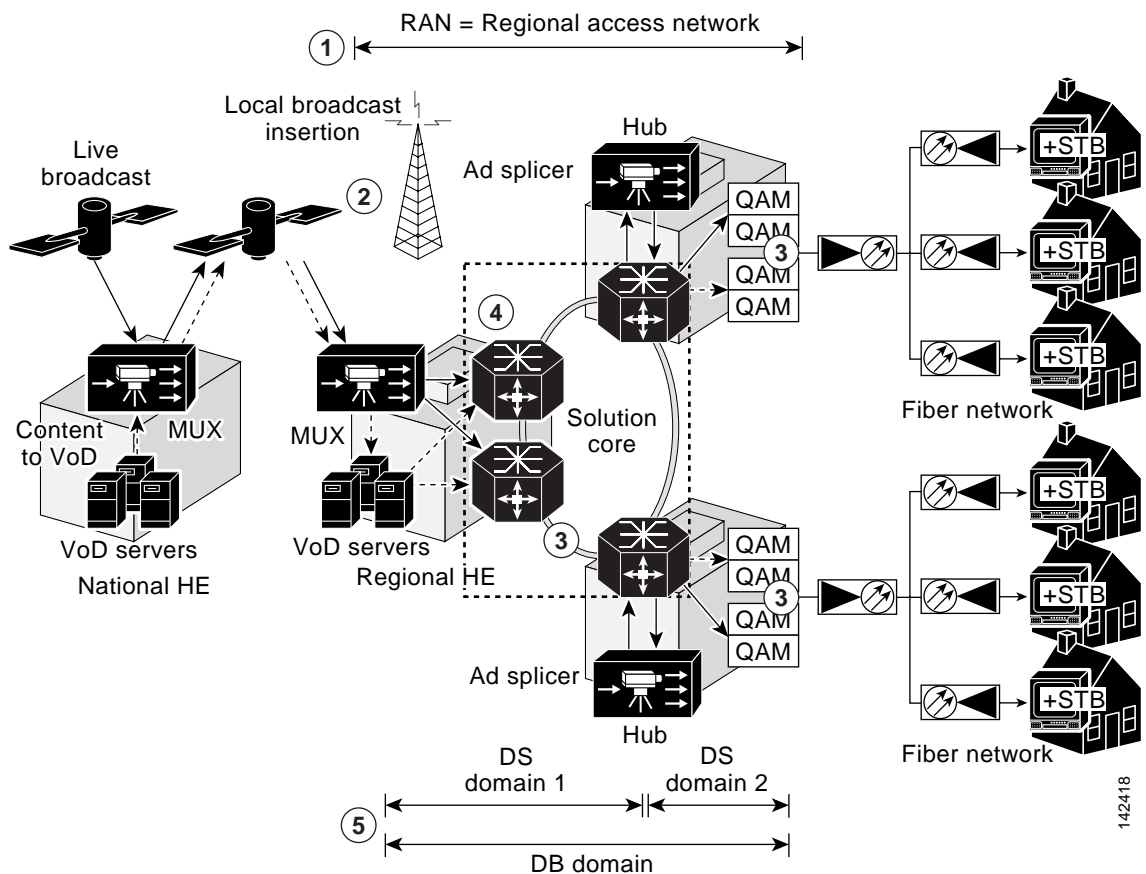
1 RAN = Regional access network

Local broadcast insertion

Live broadcast

2

Hub

Ad splicer

QAM
QAM
QAM
QAM

3

+STB
+STB
+STB

4

MUX

Content to VoD

MUX

Solution core

Fiber network

VoD servers

National HE

VoD servers

Regional HE

3

QAM
QAM
QAM
QAM

3

+STB
+STB
+STB

Ad splicer

Hub

Fiber network

DS domain 1

DS domain 2

5

DB domain

142418